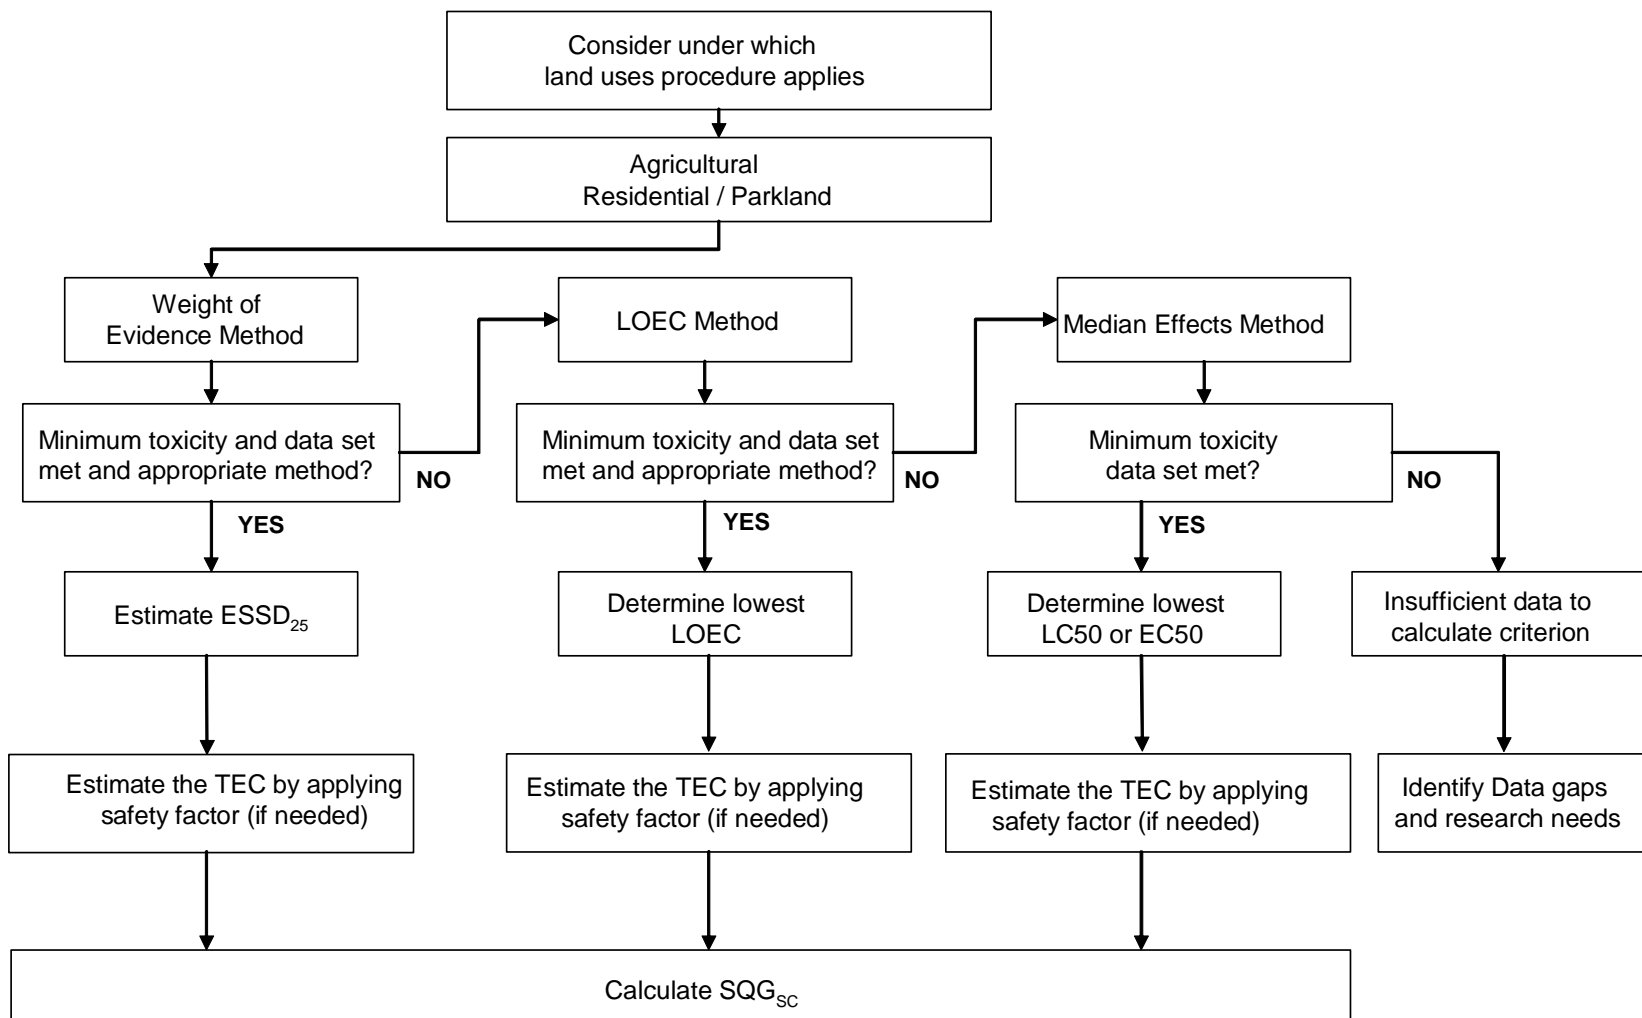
Consider under which land uses procedure applies

Agricultural
Residential / Parkland

Weight of Evidence Method

LOEC Method

Median Effects Method

Minimum toxicity and data set met and appropriate method?

NO

Minimum toxicity and data set met and appropriate method?

NO

Minimum toxicity data set met?

NO

YES

YES

YES

Estimate $ESSD_{25}$

Determine lowest LOEC

Determine lowest LC50 or EC50

Insufficient data to calculate criterion

Estimate the TEC by applying safety factor (if needed)

Estimate the TEC by applying safety factor (if needed)

Estimate the TEC by applying safety factor (if needed)

Identify Data gaps and research needs

Calculate $SQG_{SC}$